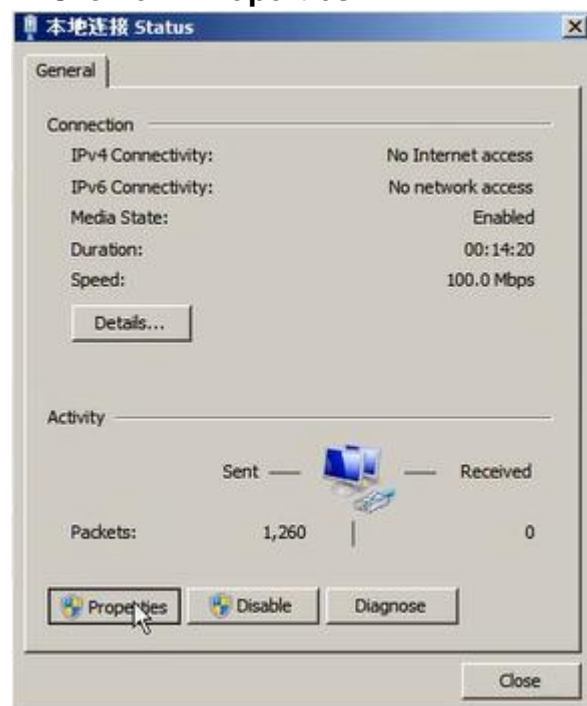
本地连接 Status

General

Connection

IPv4 Connectivity: No Internet access

IPv6 Connectivity: No network access

Media State: Enabled

Duration: 00:14:20

Speed: 100.0 Mbps

Details...

Activity

Sent — — Received

Packets: 1,260 0

Properties Disable Diagnose

Close